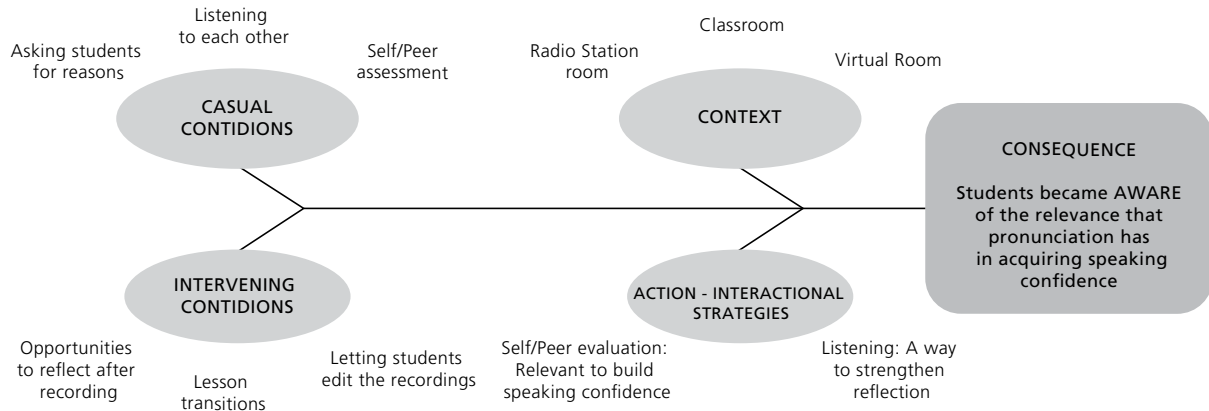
Listening to each other

Asking students for reasons

Self/Peer assessment

CASUAL CONTIDIONS

Radio Station room

Classroom

Virtual Room

CONTEXT

CONSEQUENCE

Students became AWARE of the relevance that pronunciation has in acquiring speaking confidence

INTERVENING CONTIDIONS

ACTION - INTERACTIONAL STRATEGIES

Opportunities to reflect after recording

Lesson transitions

Letting students edit the recordings

Self/Peer evaluation: Relevant to build speaking confidence

Listening: A way to strengthen reflection